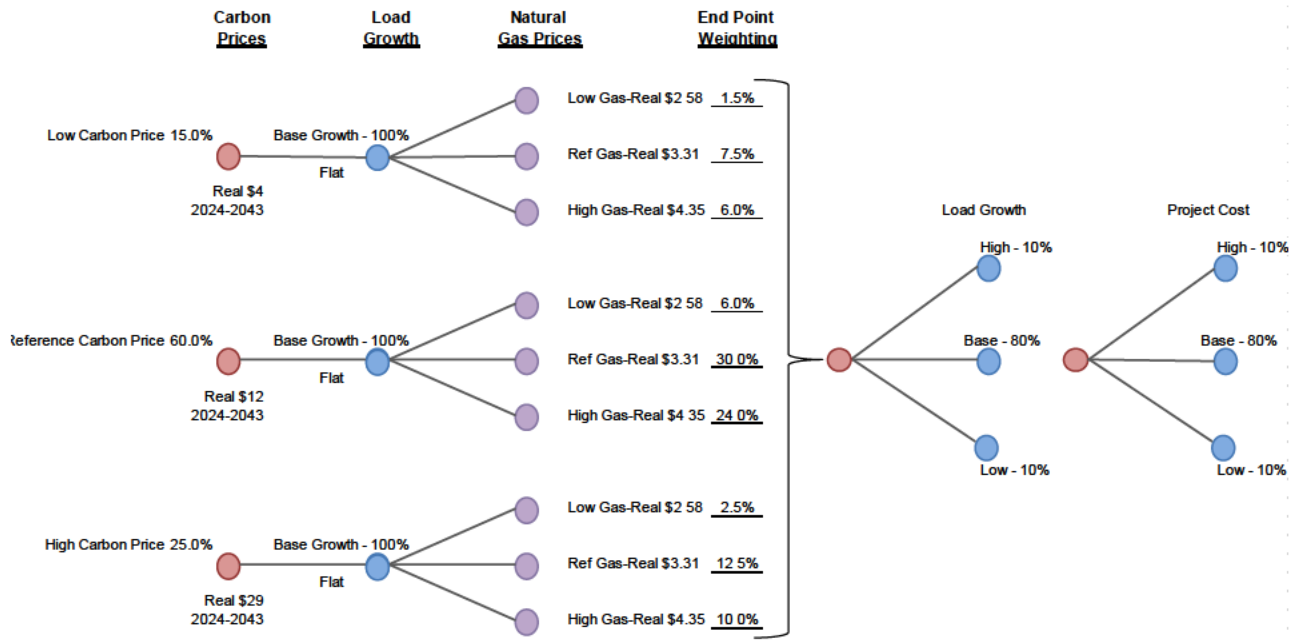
Carbon Prices

Load Growth

Natural Gas Prices

End Point Weighting

Low Carbon Price 15.0%

Real $4
2024-2043

Base Growth - 100%
Flat

Low Gas-Real $2 58 1.5%

Ref Gas-Real $3.31 7.5%

High Gas-Real $4.35 6.0%

Reference Carbon Price 60.0%

Real $12
2024-2043

Base Growth - 100%
Flat

Low Gas-Real $2 58 6.0%

Ref Gas-Real $3.31 30 0%

High Gas-Real $4 35 24 0%

High Carbon Price 25.0%

Real $29
2024-2043

Base Growth - 100%
Flat

Low Gas-Real $2 58 2.5%

Ref Gas-Real $3.31 12 5%

High Gas-Real $4.35 10 0%

Load Growth

High - 10%

Base - 80%

Low - 10%

Project Cost

High - 10%

Base - 80%

Low - 10%